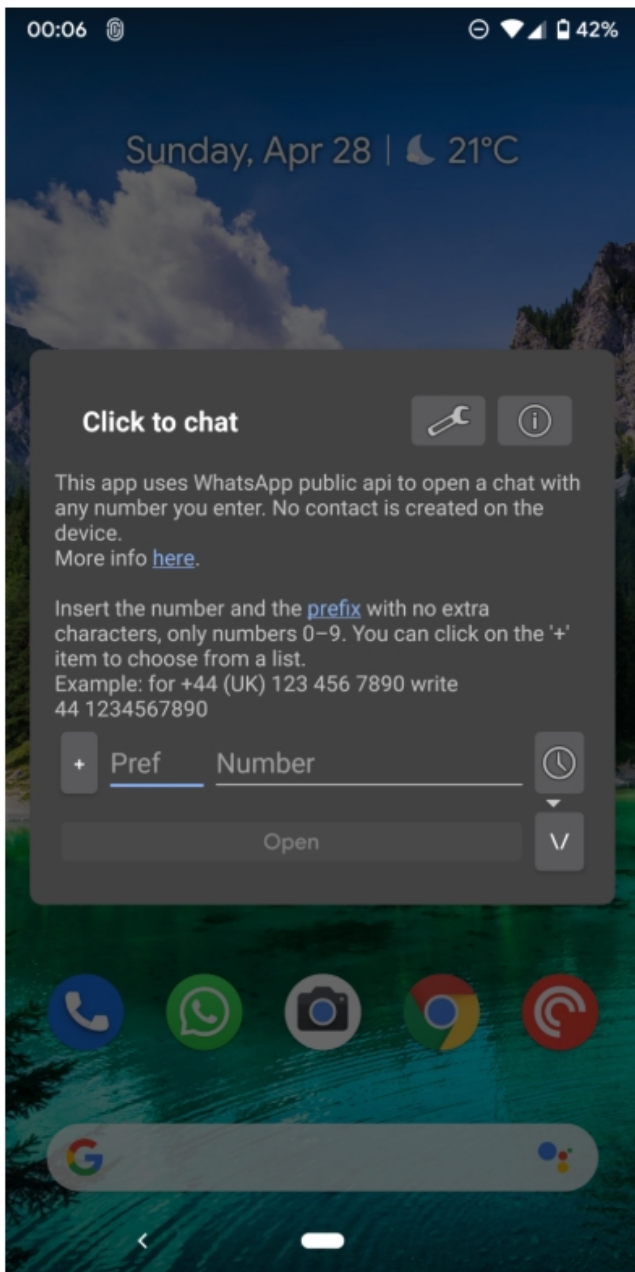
00:06 42%

Sunday, Apr 28 | 21°C

Click to chat

This app uses WhatsApp public api to open a chat with any number you enter. No contact is created on the device.
More info here.

Insert the number and the prefix with no extra characters, only numbers 0–9. You can click on the '+' item to choose from a list.
Example: for +44 (UK) 123 456 7890 write 44 1234567890

+ Pref Number

Open

\/

G